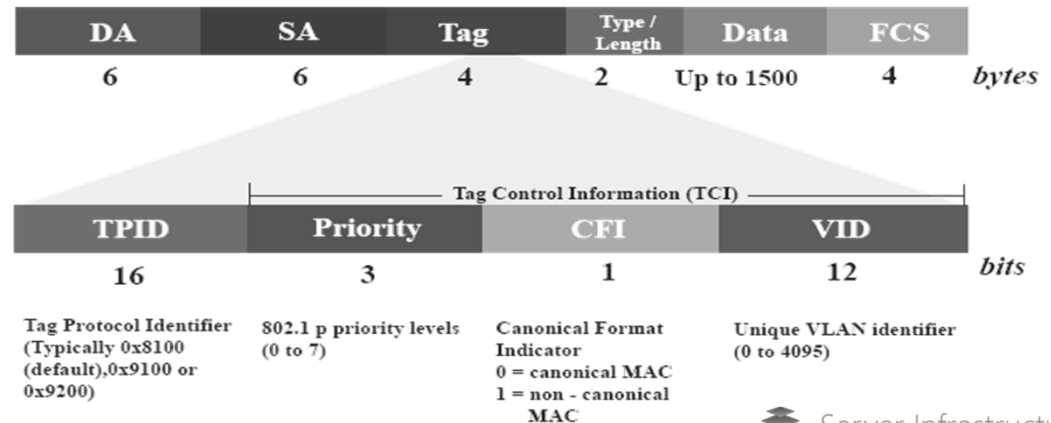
| DA | SA | Tag | Type / Length | Data | FCS | |
|---|---|---|---|---|---|---|
| 6 | 6 | 4 | 2 | Up to 1500 | 4 | bytes |

Tag Control Information (TCI)

| TPID | Priority | CFI | VID | |
|---|---|---|---|---|
| 16 | 3 | 1 | 12 | bits |

Tag Protocol Identifier (Typically 0x8100 (default),0x9100 or 0x9200)

802.1 p priority levels (0 to 7)

Canonical Format Indicator
0 = canonical MAC
1 = non - canonical MAC

Unique VLAN identifier (0 to 4095)

Server Infrastructu